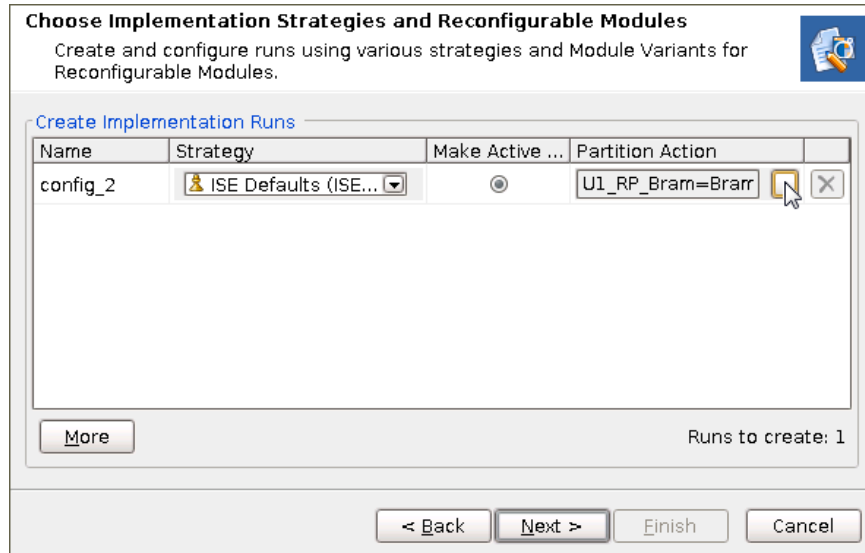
**Choose Implementation Strategies and Reconfigurable Modules**

Create and configure runs using various strategies and Module Variants for Reconfigurable Modules.

Create Implementation Runs

| Name | Strategy | Make Active ... | Partition Action |
|---|---|---|---|
| config_2 | ISE Defaults (ISE... | | U1_RP_Bram=Bram |

More

Runs to create: 1

< Back

Next >

Finish

Cancel